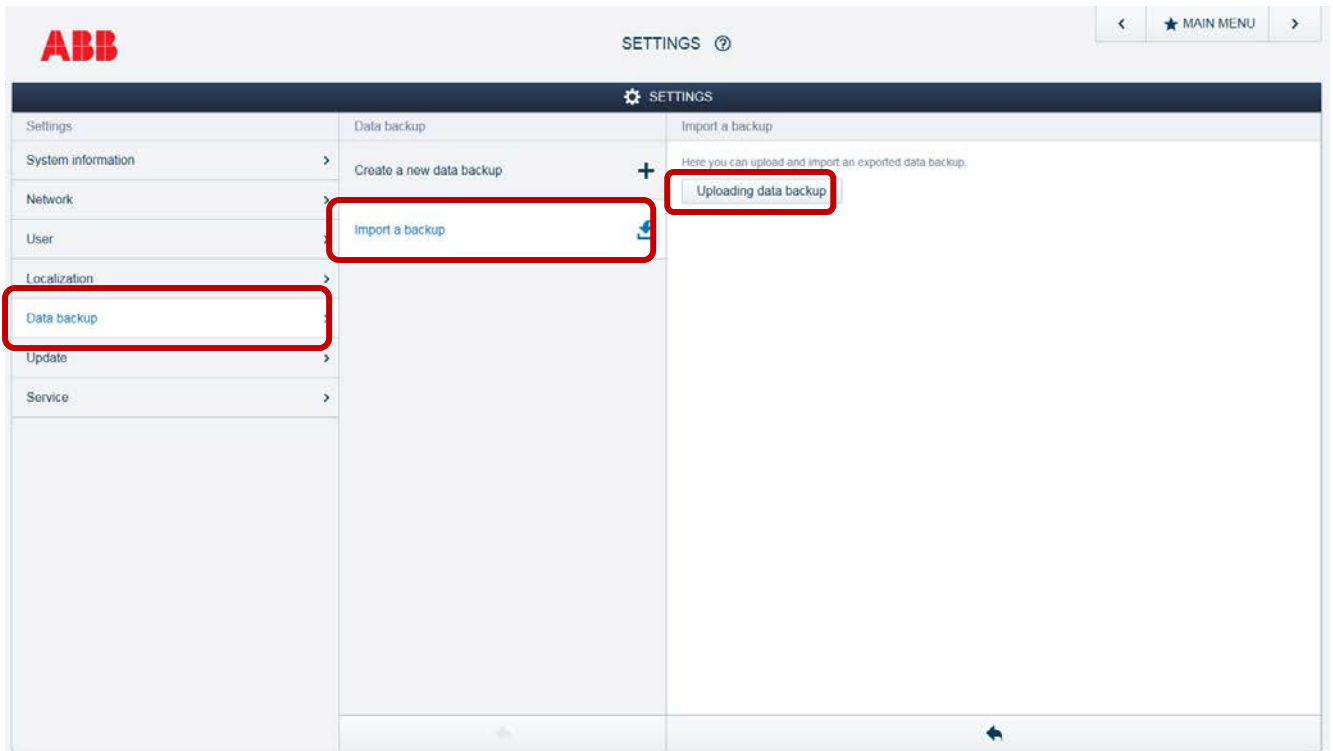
ABB

SETTINGS ⓘ

< ★ MAIN MENU >

SETTINGS

Settings

System information >

Network >

User >

Localization >

Data backup >

Update >

Service >

Data backup

Create a new data backup +

Import a backup

Import a backup

Here you can upload and import an exported data backup.

Uploading data backup